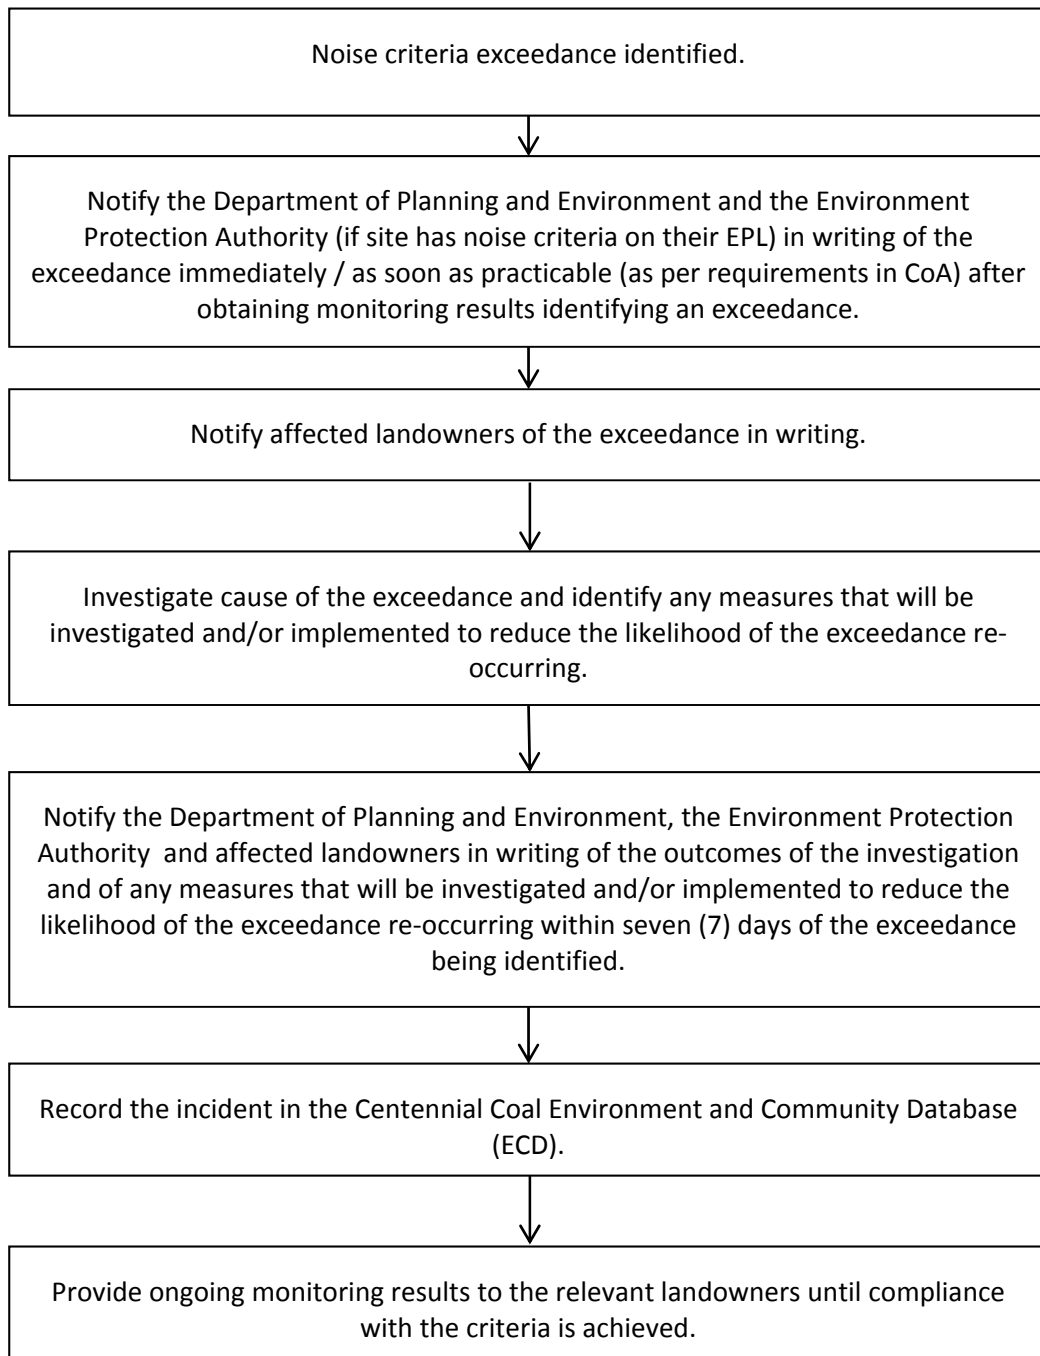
Noise criteria exceedance identified.

Notify the Department of Planning and Environment and the Environment Protection Authority (if site has noise criteria on their EPL) in writing of the exceedance immediately / as soon as practicable (as per requirements in CoA) after obtaining monitoring results identifying an exceedance.

Notify affected landowners of the exceedance in writing.

Investigate cause of the exceedance and identify any measures that will be investigated and/or implemented to reduce the likelihood of the exceedance re-occurring.

Notify the Department of Planning and Environment, the Environment Protection Authority and affected landowners in writing of the outcomes of the investigation and of any measures that will be investigated and/or implemented to reduce the likelihood of the exceedance re-occurring within seven (7) days of the exceedance being identified.

Record the incident in the Centennial Coal Environment and Community Database (ECD).

Provide ongoing monitoring results to the relevant landowners until compliance with the criteria is achieved.